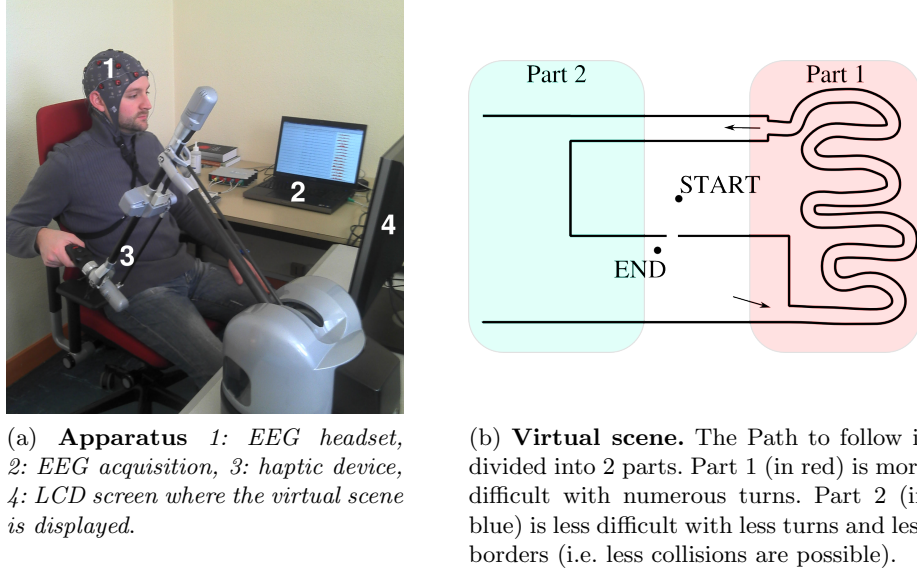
1

2

3

4

Part 2

Part 1

START

END

(a) **Apparatus** *1: EEG headset, 2: EEG acquisition, 3: haptic device, 4: LCD screen where the virtual scene is displayed.*

(b) **Virtual scene.** The Path to follow i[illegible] divided into 2 parts. Part 1 (in red) is mor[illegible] difficult with numerous turns. Part 2 (i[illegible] blue) is less difficult with less turns and les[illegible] borders (i.e. less collisions are possible).